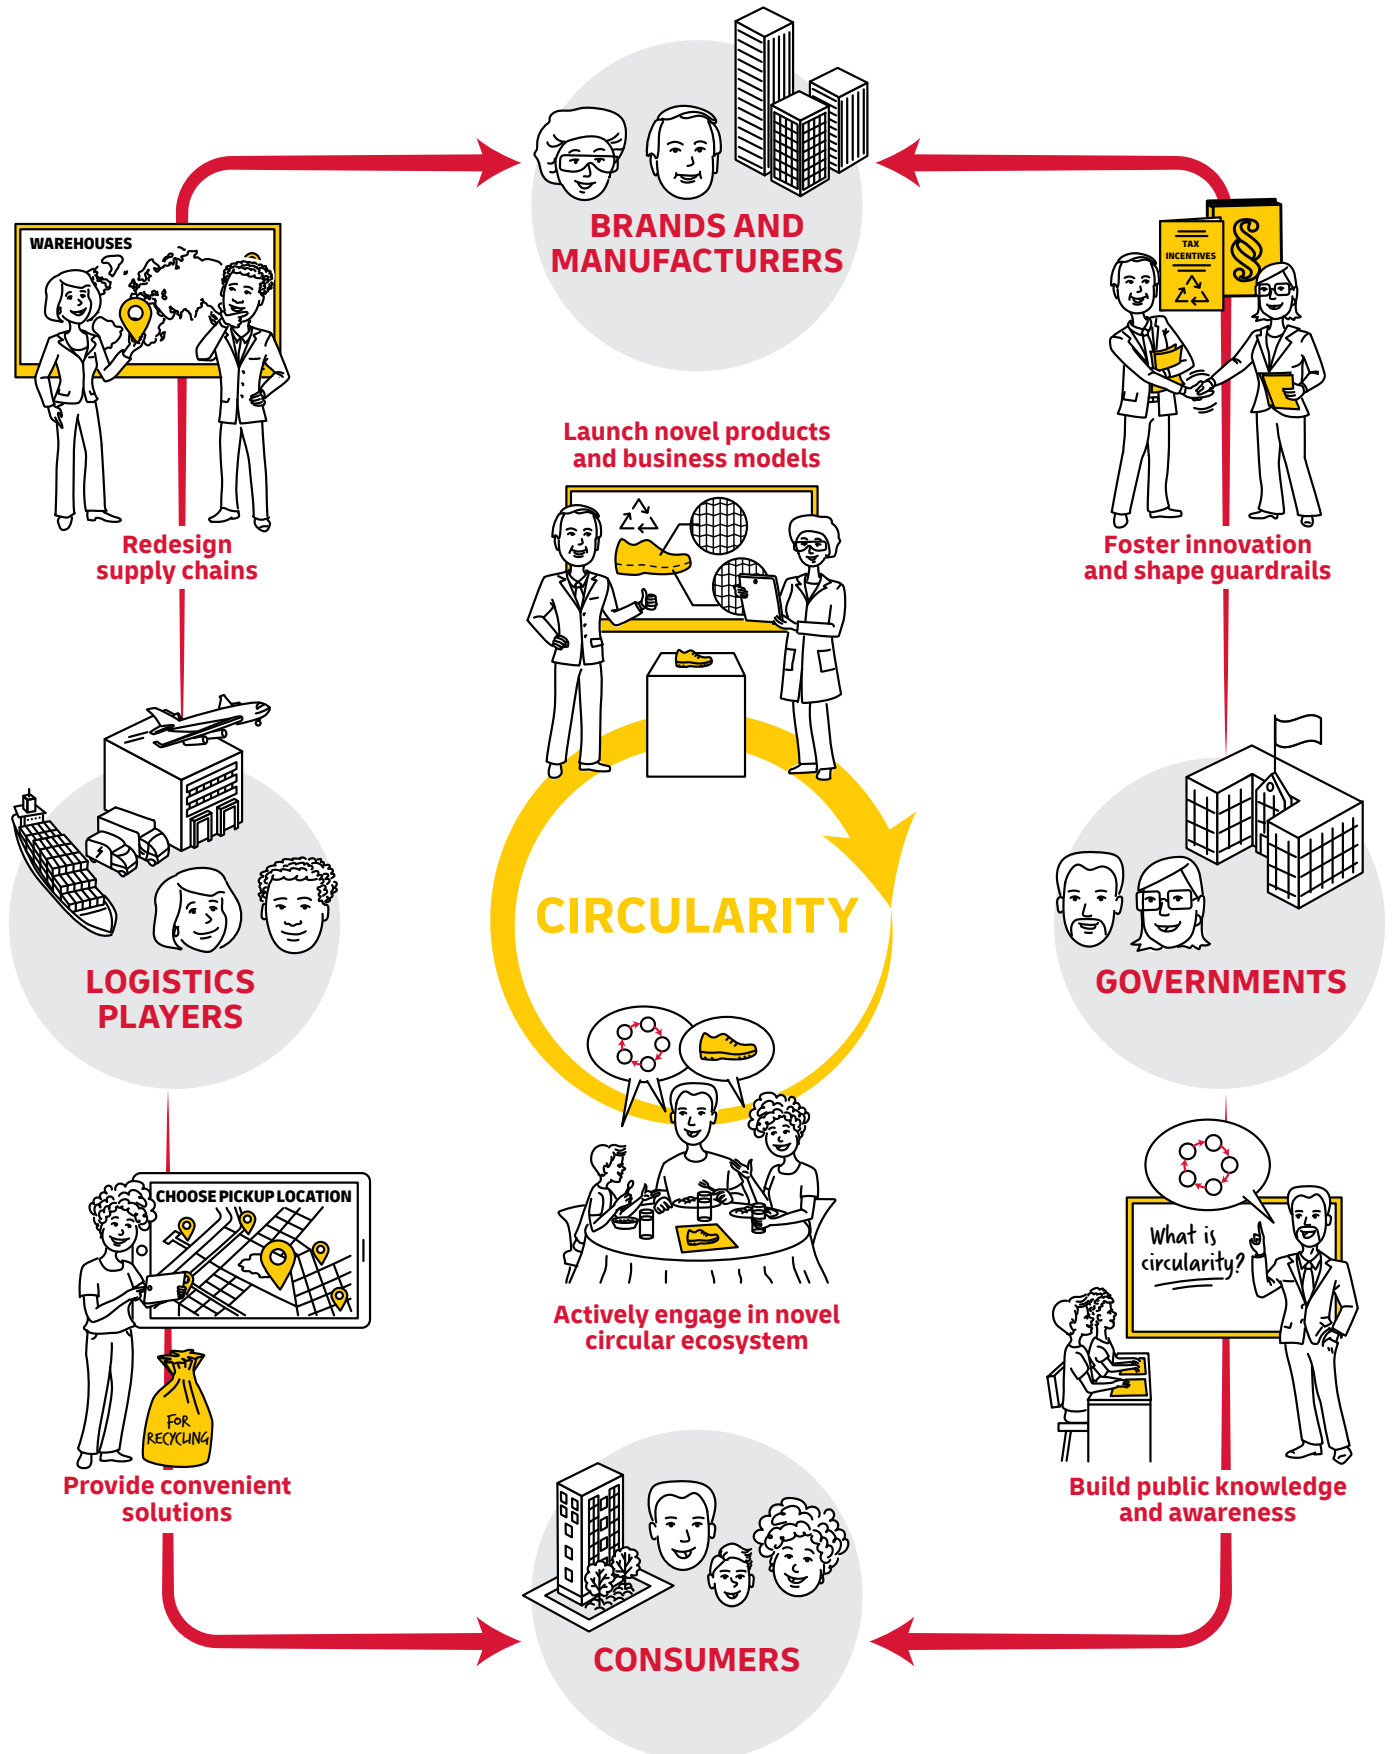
BRANDS AND MANUFACTURERS

WAREHOUSES

Redesign supply chains

TAX INCENTIVES

§

Foster innovation and shape guardrails

Launch novel products and business models

LOGISTICS PLAYERS

CIRCULARITY

GOVERNMENTS

CHOOSE PICKUP LOCATION

FOR RECYCLING

Provide convenient solutions

Actively engage in novel circular ecosystem

What is circularity?

Build public knowledge and awareness

CONSUMERS